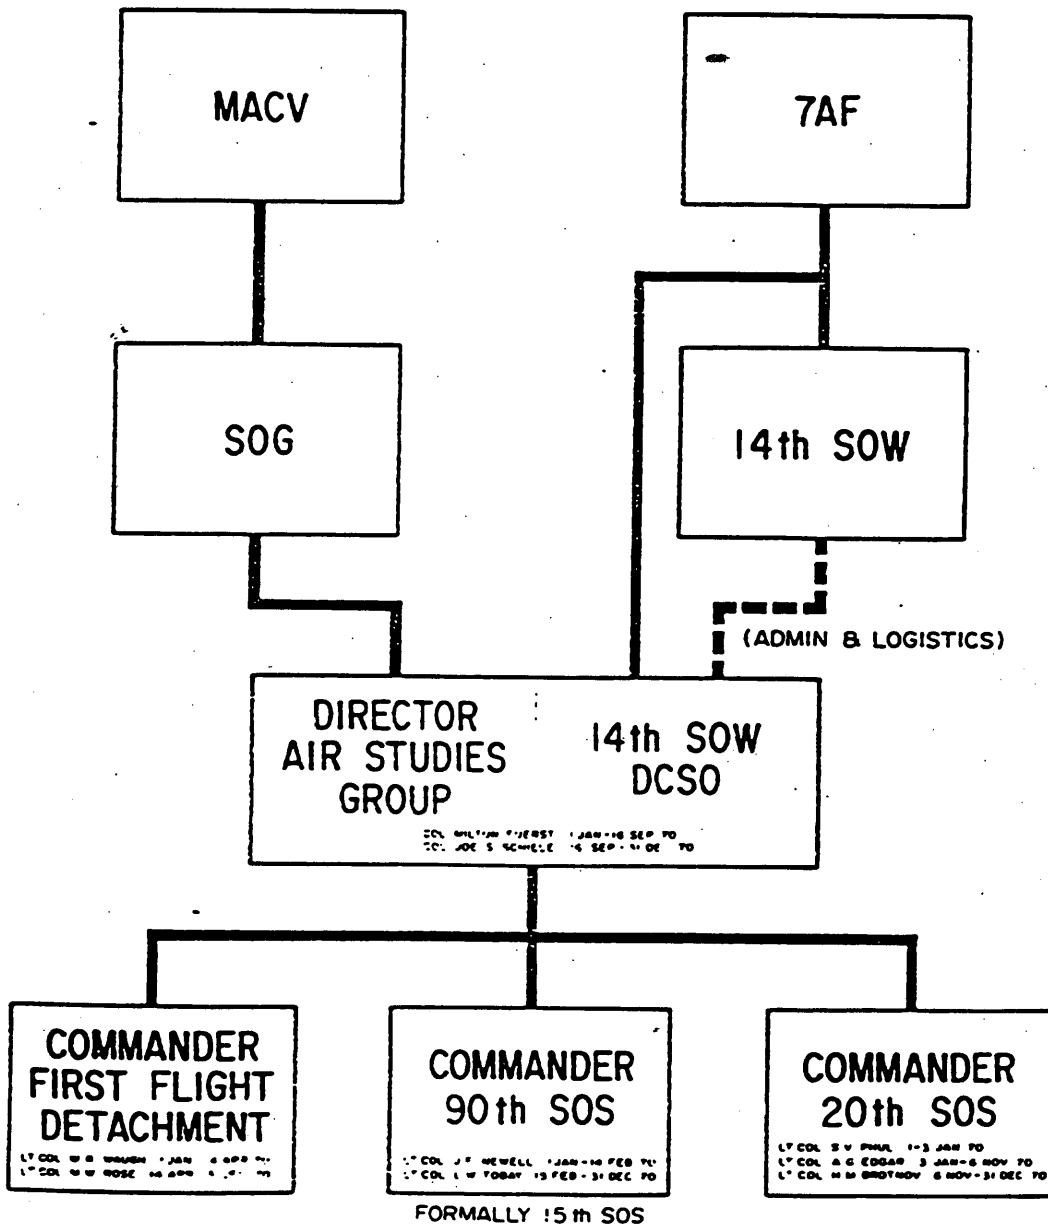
MACV

7AF

SOG

14th SOW

(ADMIN & LOGISTICS)

DIRECTOR AIR STUDIES GROUP

14th SOW DCSO

COL MILTON FUERST 1 JAN-16 SEP 70
COL JOE S SCHMELE 16 SEP-31 DEC 70

COMMANDER FIRST FLIGHT DETACHMENT

LT COL W B WAUGH 1 JAN-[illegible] APR 70
LT COL W W ROSE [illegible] APR-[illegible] 70

COMMANDER 90th SOS

LT COL J F NEWELL 1 JAN-14 FEB 70
LT COL L W TODAY 15 FEB-31 DEC 70

FORMALLY 15th SOS

COMMANDER 20th SOS

LT COL S V PHUL 1-3 JAN 70
LT COL A G EDGAR 3 JAN-6 NOV 70
LT COL M M BROTNOV 6 NOV-31 DEC 70